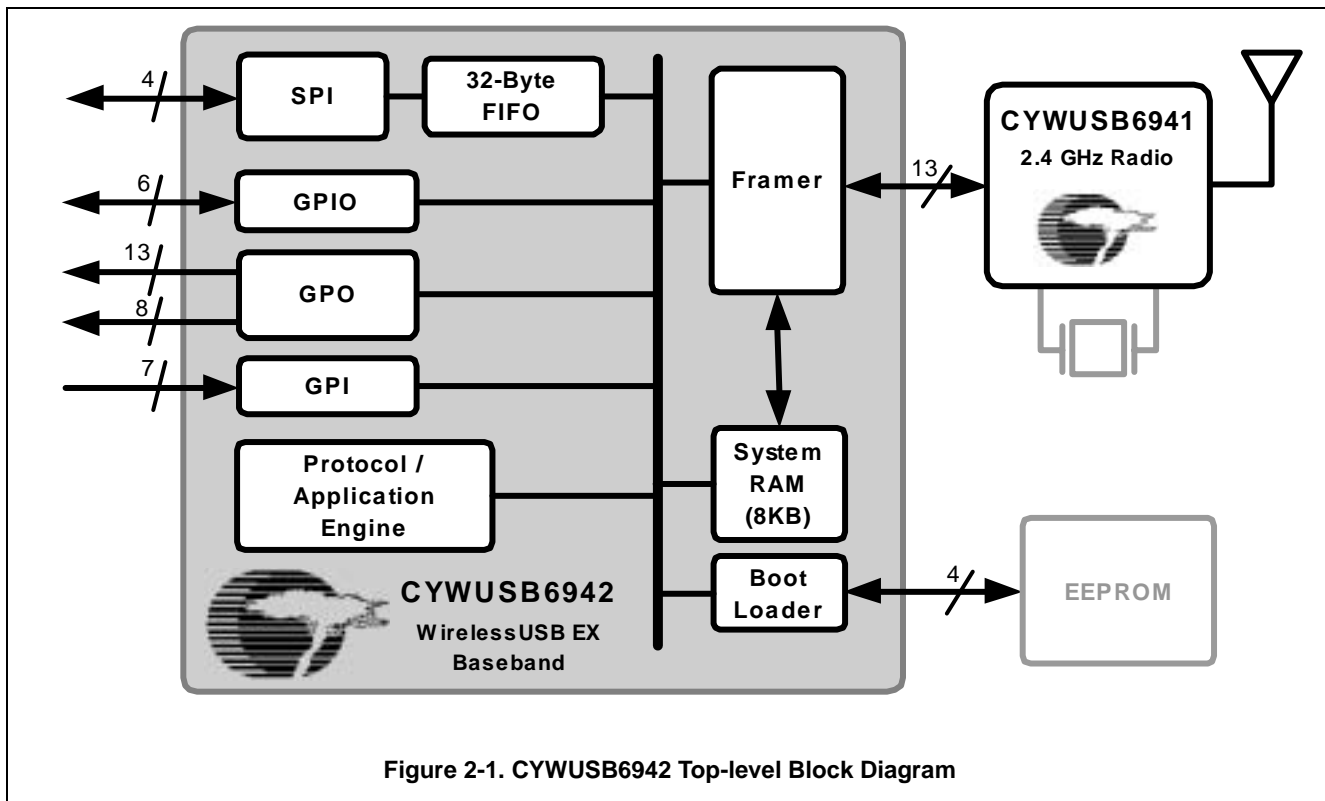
4
SPI
32-Byte FIFO
6
GPIO
13
8
GPO
7
GPI
Protocol / Application Engine
Framer
System RAM (8KB)
Boot Loader
CYWUSB6942
WirelessUSB EX Baseband
13
CYWUSB6941
2.4 GHz Radio
4
EEPROM

Figure 2-1. CYWUSB6942 Top-level Block Diagram